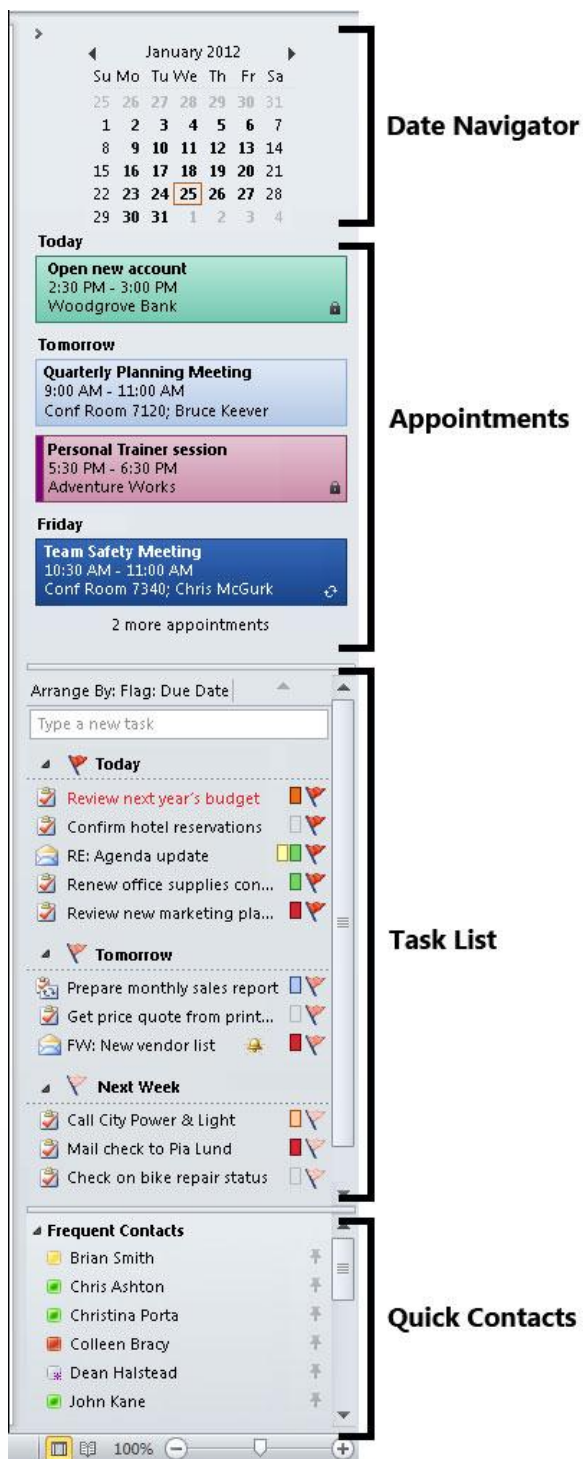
January 2012

| Su | Mo | Tu | We | Th | Fr | Sa |
|---|---|---|---|---|---|---|
| 25 | 26 | 27 | 28 | 29 | 30 | 31 |
| 1 | 2 | 3 | 4 | 5 | 6 | 7 |
| 8 | 9 | 10 | 11 | 12 | 13 | 14 |
| 15 | 16 | 17 | 18 | 19 | 20 | 21 |
| 22 | 23 | 24 | 25 | 26 | 27 | 28 |
| 29 | 30 | 31 | 1 | 2 | 3 | 4 |

Date Navigator

Today

Open new account
2:30 PM - 3:00 PM
Woodgrove Bank

Tomorrow

Quarterly Planning Meeting
9:00 AM - 11:00 AM
Conf Room 7120; Bruce Keever

Personal Trainer session
5:30 PM - 6:30 PM
Adventure Works

Friday

Team Safety Meeting
10:30 AM - 11:00 AM
Conf Room 7340; Chris McGurk

2 more appointments

Appointments

Arrange By: Flag: Due Date

Type a new task

Today
Review next year's budget
Confirm hotel reservations
RE: Agenda update
Renew office supplies con...
Review new marketing pla...

Tomorrow
Prepare monthly sales report
Get price quote from print...
FW: New vendor list

Next Week
Call City Power & Light
Mail check to Pia Lund
Check on bike repair status

Task List

Frequent Contacts
Brian Smith
Chris Ashton
Christina Porta
Colleen Bracy
Dean Halstead
John Kane

Quick Contacts

100%